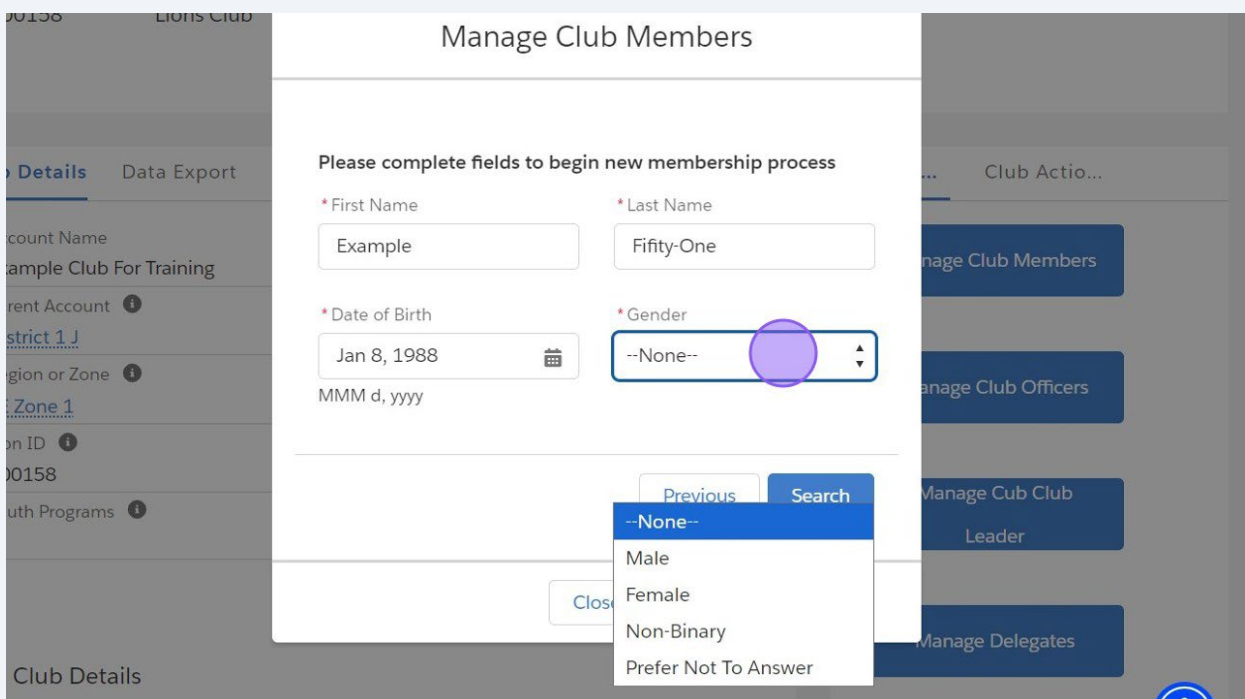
)0158 Lions Club

Manage Club Members

Please complete fields to begin new membership process

*First Name
Example

*Last Name
Fifity-One

*Date of Birth
Jan 8, 1988
MMM d, yyyy

*Gender
--None--

Previous
Search

--None--
Male
Female
Non-Binary
Prefer Not To Answer

Clos

) Details Data Export

count Name
ample Club For Training
rent Account
strict 1 J
egion or Zone
Zone 1
on ID
)0158
uth Programs

Club Details

... Club Actio...

nage Club Members
anage Club Officers
Manage Cub Club Leader
Manage Delegates